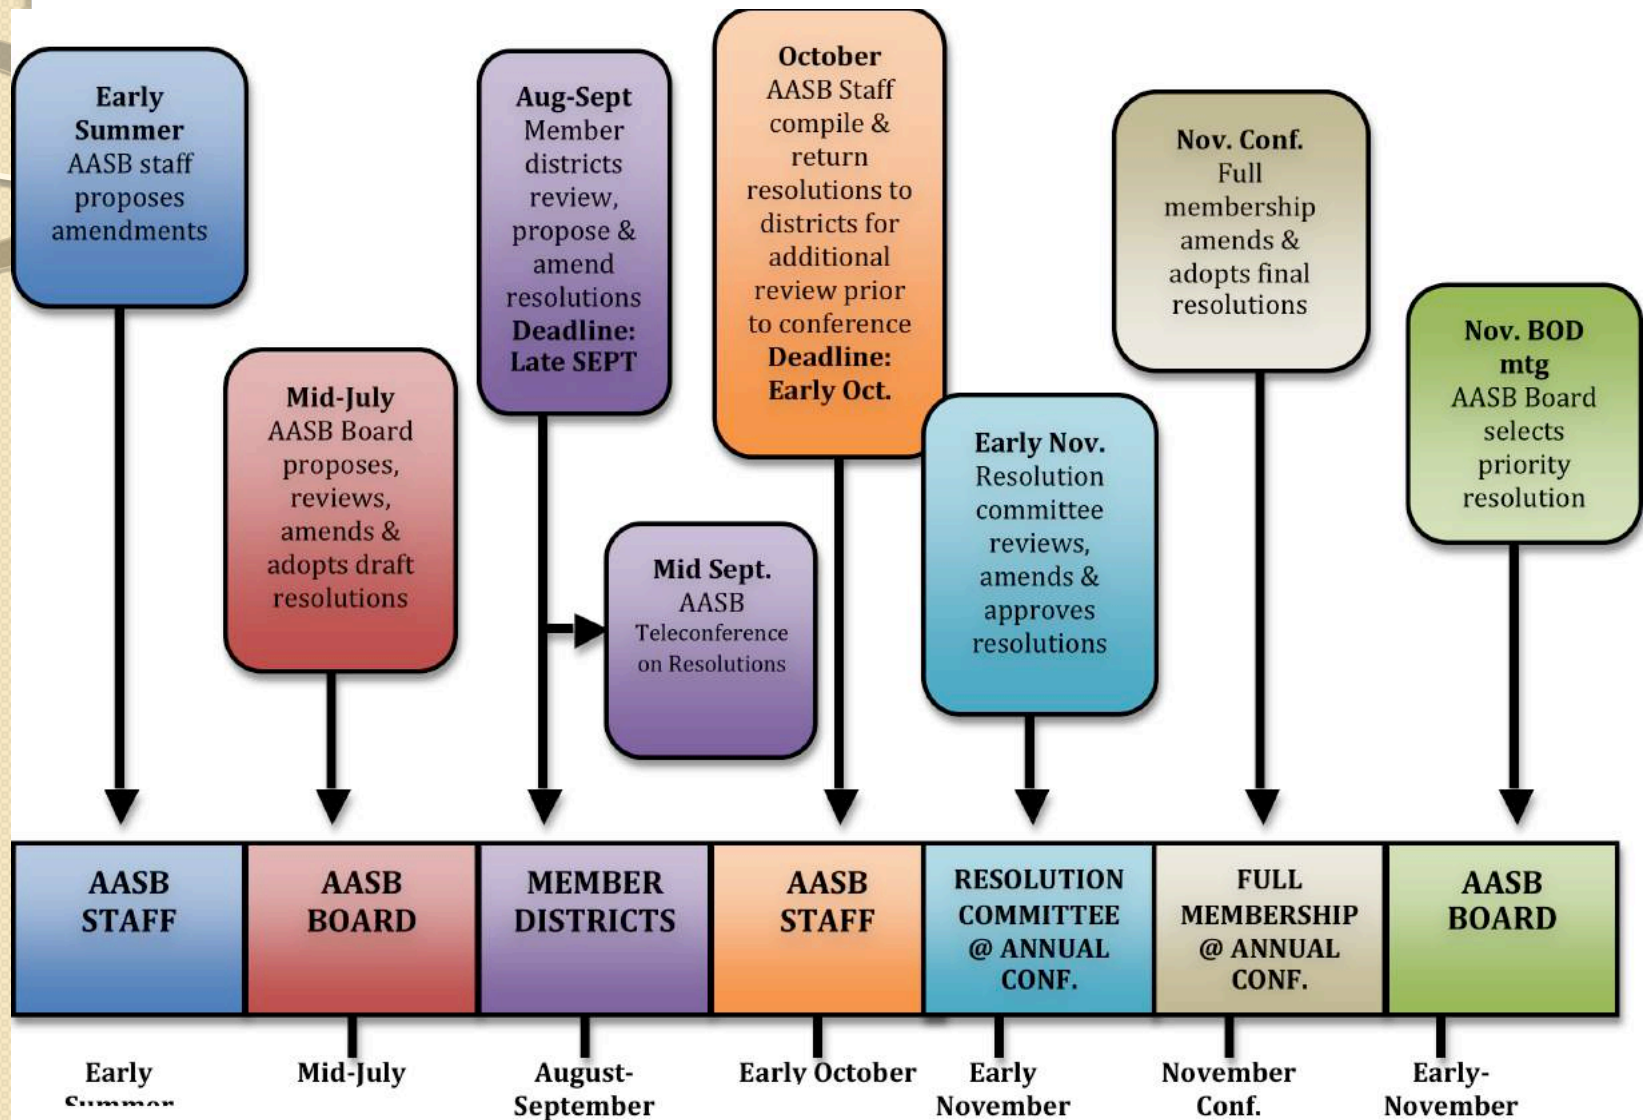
**Early Summer**
AASB staff proposes amendments

**Mid-July**
AASB Board proposes, reviews, amends & adopts draft resolutions

**Aug-Sept**
Member districts review, propose & amend resolutions
**Deadline: Late SEPT**

**Mid Sept.**
AASB Teleconference on Resolutions

**October**
AASB Staff compile & return resolutions to districts for additional review prior to conference
**Deadline: Early Oct.**

**Early Nov.**
Resolution committee reviews, amends & approves resolutions

**Nov. Conf.**
Full membership amends & adopts final resolutions

**Nov. BOD mtg**
AASB Board selects priority resolution

| AASB STAFF | AASB BOARD | MEMBER DISTRICTS | AASB STAFF | RESOLUTION COMMITTEE @ ANNUAL CONF. | FULL MEMBERSHIP @ ANNUAL CONF. | AASB BOARD |
|---|---|---|---|---|---|---|

Early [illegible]

Mid-July

August-September

Early October

Early November

November Conf.

Early-November